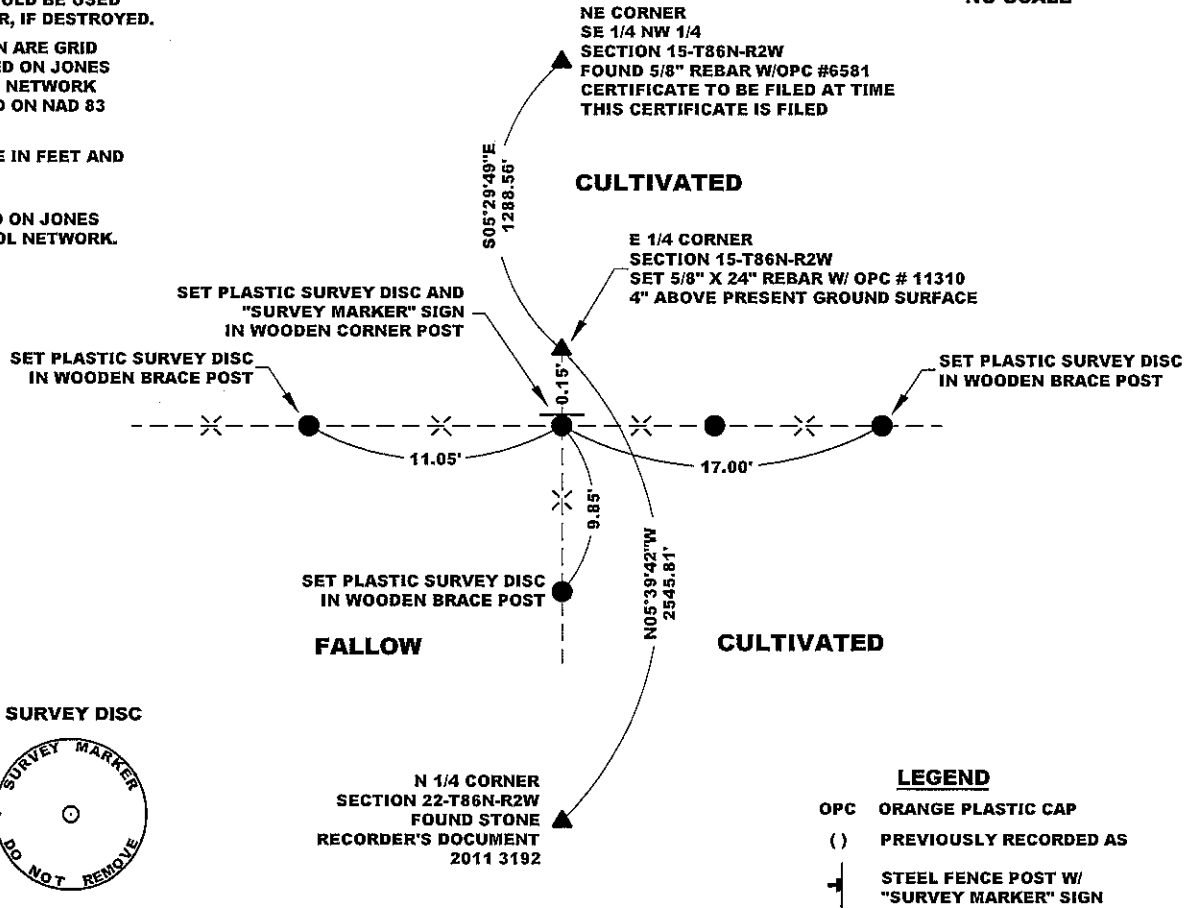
OULD BE USED
R, IF DESTROYED.

N ARE GRID
ED ON JONES
NETWORK
D ON NAD 83

E IN FEET AND

D ON JONES
OL NETWORK.

NE CORNER
SE 1/4 NW 1/4
SECTION 15-T86N-R2W
FOUND 5/8" REBAR W/OPC #6581
CERTIFICATE TO BE FILED AT TIME
THIS CERTIFICATE IS FILED

NO SCALE

S05°29'49"E
1288.56'

CULTIVATED

E 1/4 CORNER
SECTION 15-T86N-R2W
SET 5/8" X 24" REBAR W/ OPC # 11310
4" ABOVE PRESENT GROUND SURFACE

SET PLASTIC SURVEY DISC AND
"SURVEY MARKER" SIGN
IN WOODEN CORNER POST

SET PLASTIC SURVEY DISC
IN WOODEN BRACE POST

0.15'

SET PLASTIC SURVEY DISC
IN WOODEN BRACE POST

11.05'

17.00'

9.85'

SET PLASTIC SURVEY DISC
IN WOODEN BRACE POST

N05°39'42"W
2545.81'

FALLOW

CULTIVATED

SURVEY DISC

SURVEY MARKER
DO NOT REMOVE

N 1/4 CORNER
SECTION 22-T86N-R2W
FOUND STONE
RECORDER'S DOCUMENT
2011 3192

LEGEND

OPC ORANGE PLASTIC CAP

( ) PREVIOUSLY RECORDED AS

STEEL FENCE POST W/
"SURVEY MARKER" SIGN